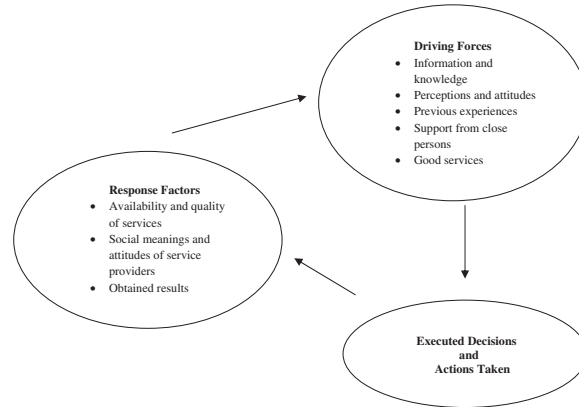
Driving Forces
• Information and knowledge
• Perceptions and attitudes
• Previous experiences
• Support from close persons
• Good services

Response Factors
• Availability and quality of services
• Social meanings and attitudes of service providers
• Obtained results

Executed Decisions and Actions Taken